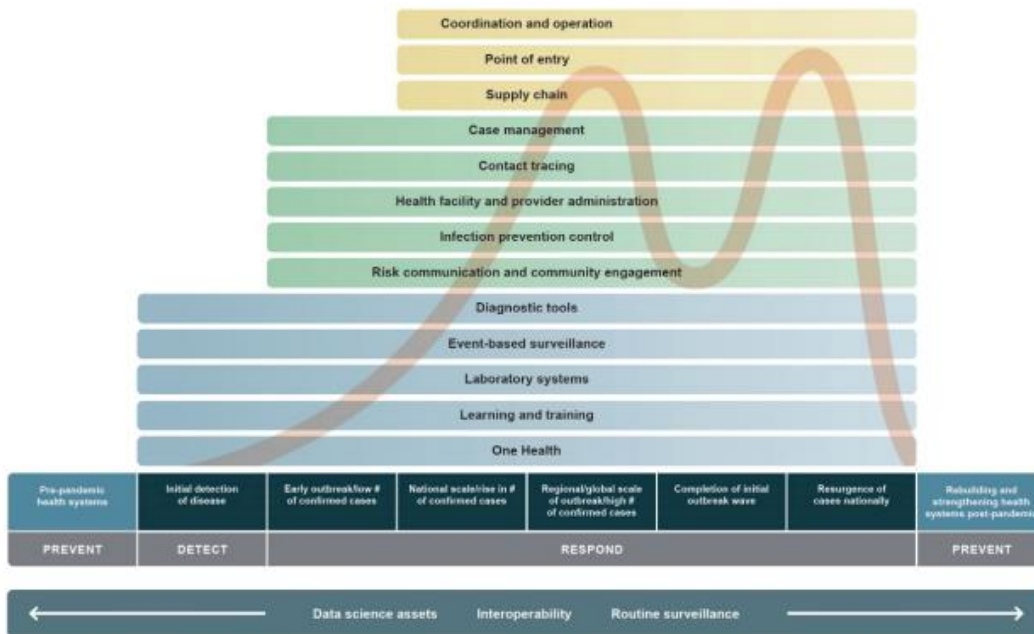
Coordination and operation

Point of entry

Supply chain

Case management

Contact tracing

Health facility and provider administration

Infection prevention control

Risk communication and community engagement

Diagnostic tools

Event-based surveillance

Laboratory systems

Learning and training

One Health

| Pre-pandemic health systems | Initial detection of disease | Early outbreak/low # of confirmed cases | National scale/rise in # of confirmed cases | Regional/global scale of outbreak/high # of confirmed cases | Completion of initial outbreak wave | Resurgence of cases nationally | Rebuilding and strengthening health systems post-pandemic |
|---|---|---|---|---|---|---|---|
| PREVENT | DETECT | RESPOND | | | | | PREVENT |

Data science assets Interoperability Routine surveillance